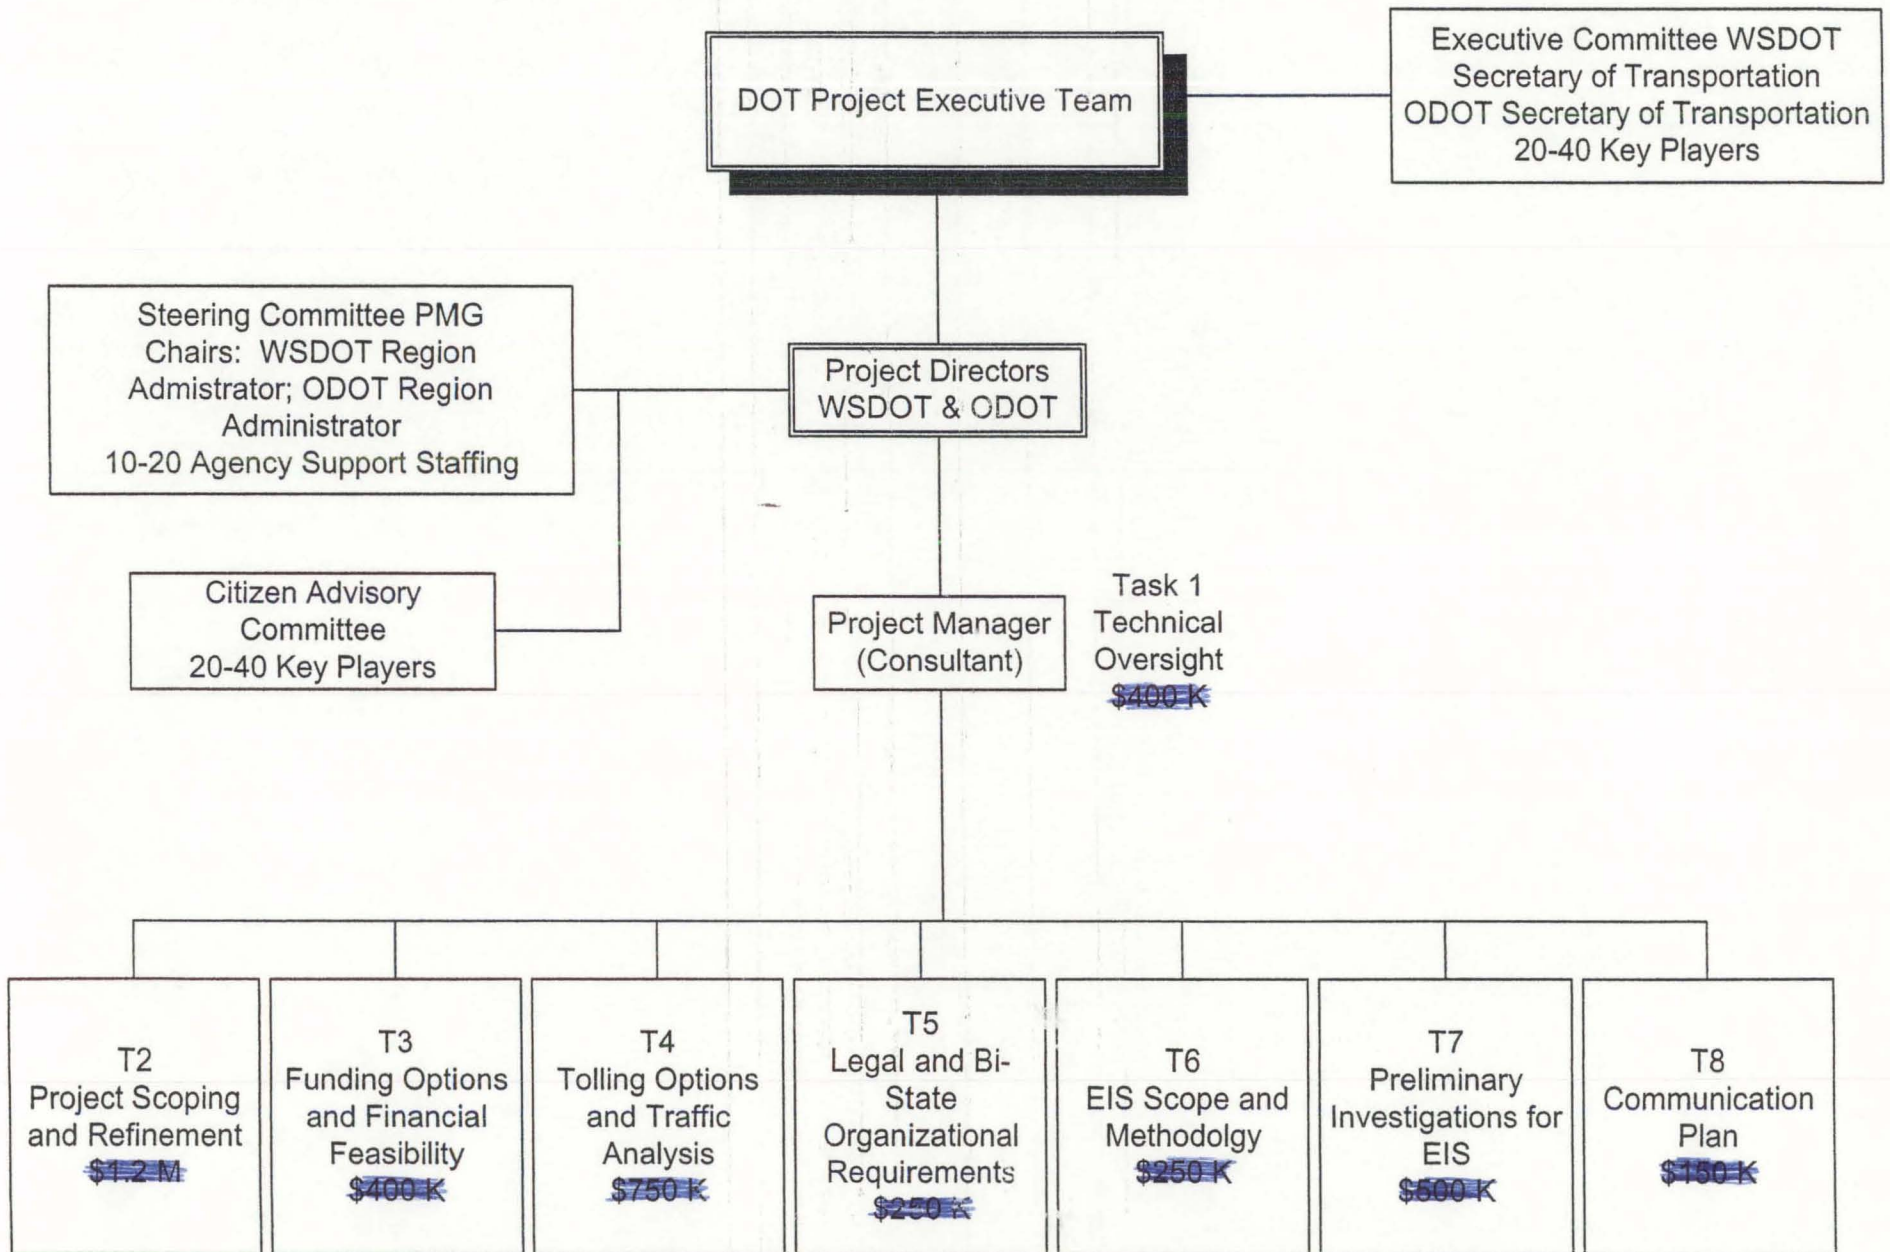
DOT Project Executive Team

Executive Committee WSDOT Secretary of Transportation ODOT Secretary of Transportation 20-40 Key Players

Steering Committee PMG Chairs: WSDOT Region Admistrator; ODOT Region Administrator 10-20 Agency Support Staffing

Project Directors WSDOT & ODOT

Citizen Advisory Committee 20-40 Key Players

Project Manager (Consultant)

Task 1 Technical Oversight $400 K

T2 Project Scoping and Refinement $1.2 M

T3 Funding Options and Financial Feasibility $400 K

T4 Tolling Options and Traffic Analysis $750 K

T5 Legal and Bi-State Organizational Requirements $250 K

T6 EIS Scope and Methodolgy $250 K

T7 Preliminary Investigations for EIS $600 K

T8 Communication Plan $150 K